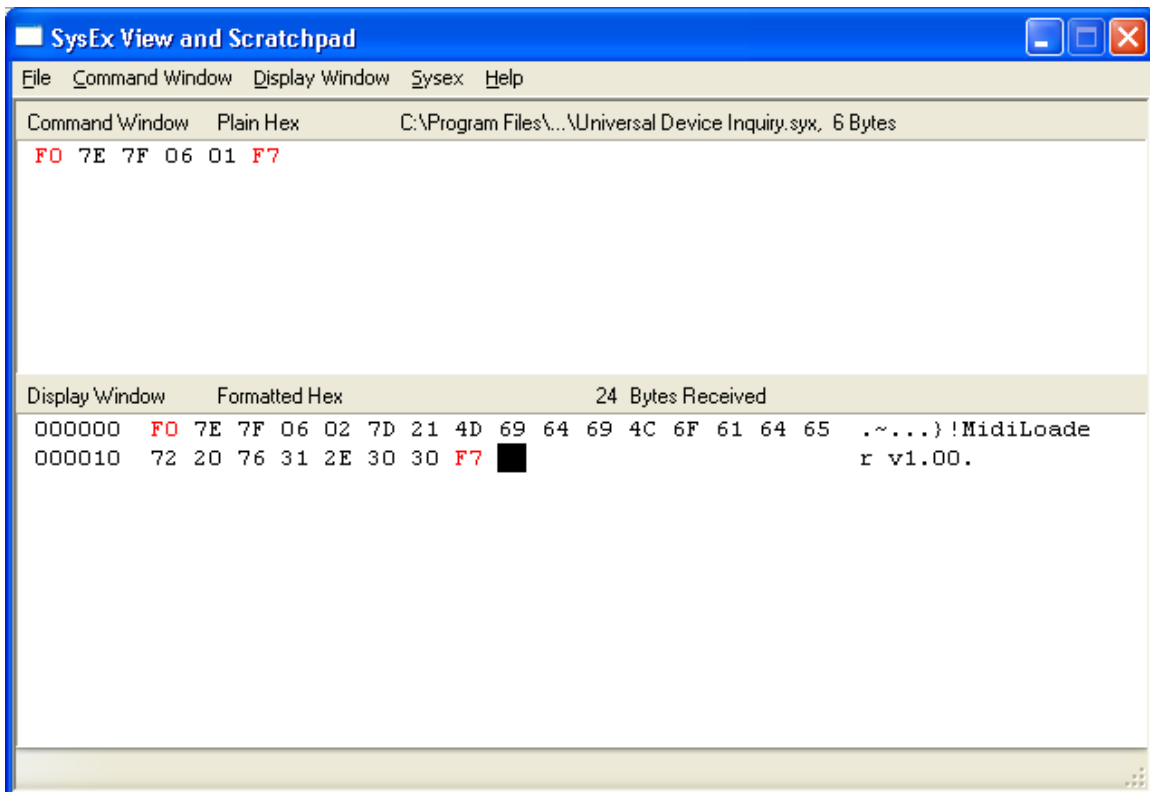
SysEx View and Scratchpad

File Command Window Display Window Sysex Help

Command Window Plain Hex C:\Program Files\...\Universal Device Inquiry.syx, 6 Bytes

F0 7E 7F 06 01 F7

Display Window Formatted Hex 24 Bytes Received

000000 F0 7E 7F 06 02 7D 21 4D 69 64 69 4C 6F 61 64 65 .~...}!MidiLoade
000010 72 20 76 31 2E 30 30 F7 r v1.00.